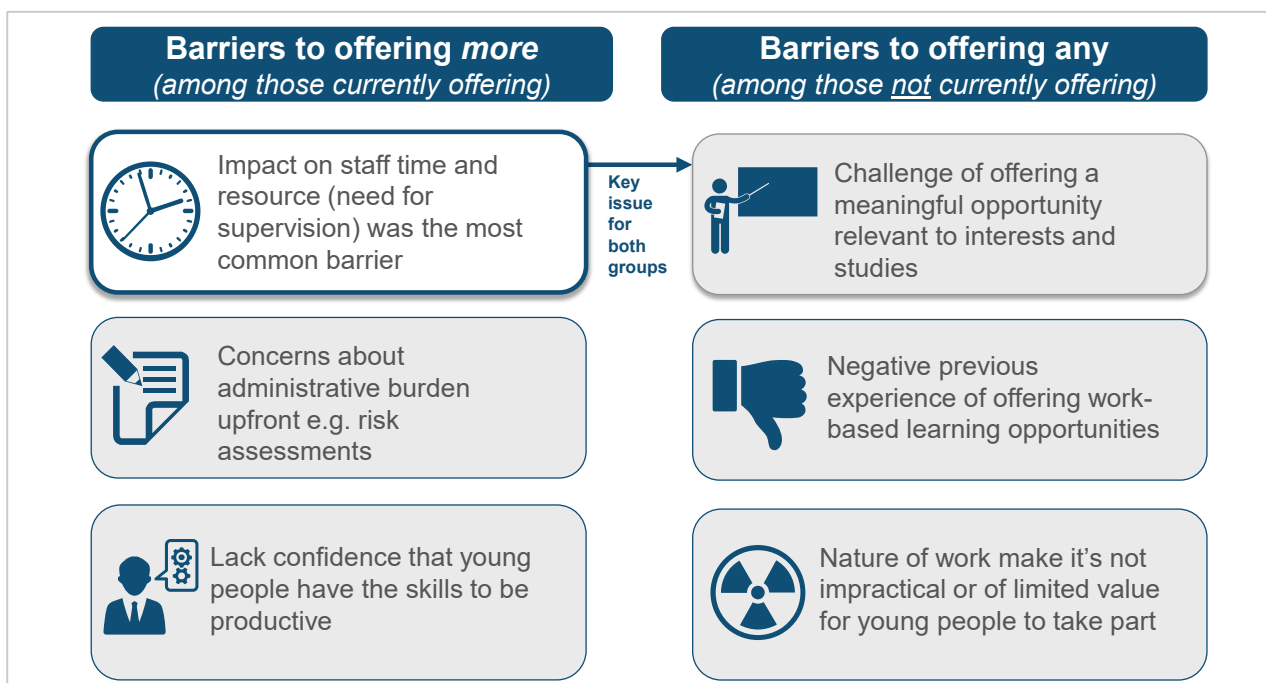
**Barriers to offering *more***
*(among those currently offering)*

**Barriers to offering any**
*(among those not currently offering)*

Impact on staff time and resource (need for supervision) was the most common barrier

**Key issue for both groups**

Challenge of offering a meaningful opportunity relevant to interests and studies

Concerns about administrative burden upfront e.g. risk assessments

Negative previous experience of offering work-based learning opportunities

Lack confidence that young people have the skills to be productive

Nature of work make it's not impractical or of limited value for young people to take part